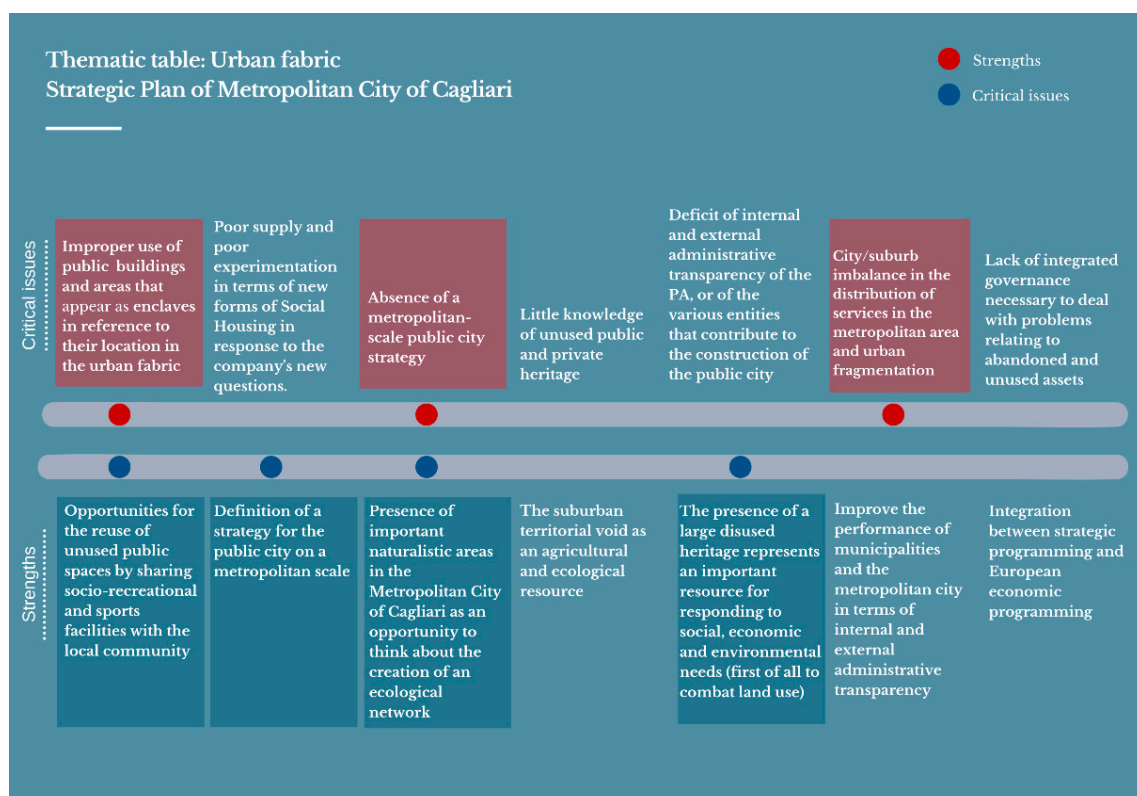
Thematic table: Urban fabric
Strategic Plan of Metropolitan City of Cagliari

Strengths
Critical issues

Critical issues

Improper use of public buildings and areas that appear as enclaves in reference to their location in the urban fabric

Poor supply and poor experimentation in terms of new forms of Social Housing in response to the company's new questions.

Absence of a metropolitan-scale public city strategy

Little knowledge of unused public and private heritage

Deficit of internal and external administrative transparency of the PA, or of the various entities that contribute to the construction of the public city

City/suburb imbalance in the distribution of services in the metropolitan area and urban fragmentation

Lack of integrated governance necessary to deal with problems relating to abandoned and unused assets

Strengths

Opportunities for the reuse of unused public spaces by sharing socio-recreational and sports facilities with the local community

Definition of a strategy for the public city on a metropolitan scale

Presence of important naturalistic areas in the Metropolitan City of Cagliari as an opportunity to think about the creation of an ecological network

The suburban territorial void as an agricultural and ecological resource

The presence of a large disused heritage represents an important resource for responding to social, economic and environmental needs (first of all to combat land use)

Improve the performance of municipalities and the metropolitan city in terms of internal and external administrative transparency

Integration between strategic programming and European economic programming